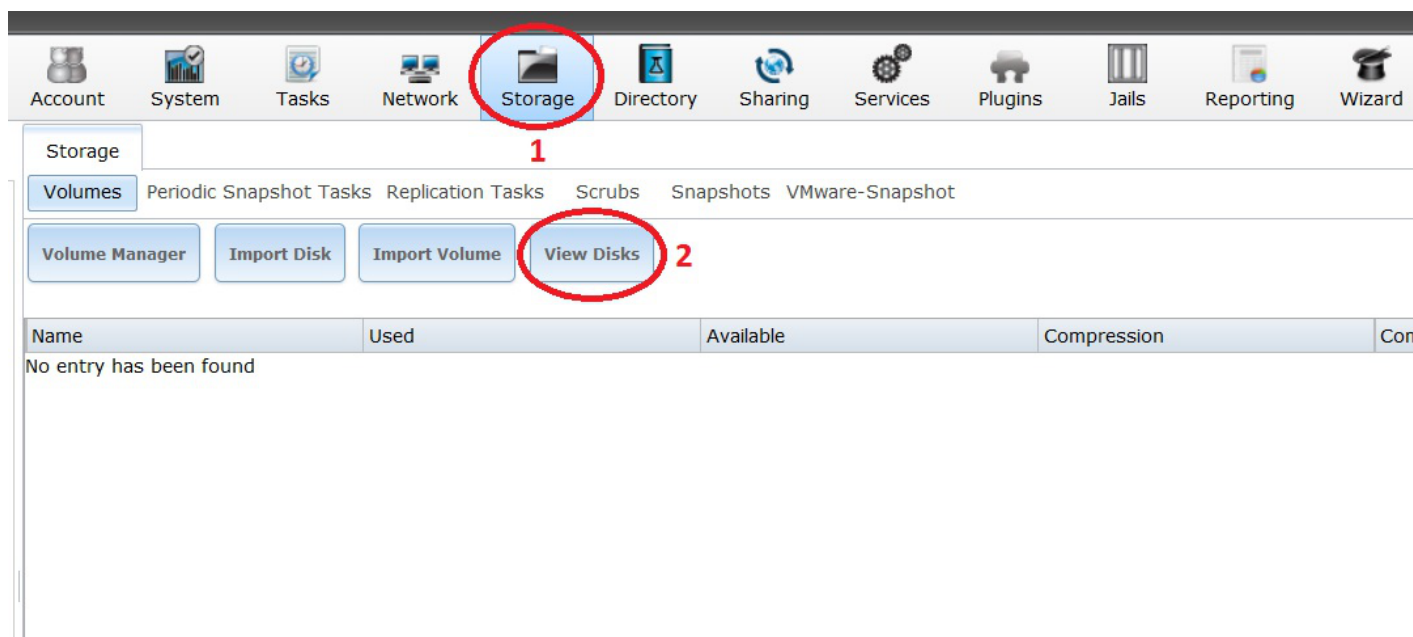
Account System Tasks Network Storage Directory Sharing Services Plugins Jails Reporting Wizard

1

Storage

Volumes Periodic Snapshot Tasks Replication Tasks Scrubs Snapshots VMware-Snapshot

Volume Manager Import Disk Import Volume View Disks 2

| Name | Used | Available | Compression | Co |
|---|---|---|---|---|
| No entry has been found | | | | |